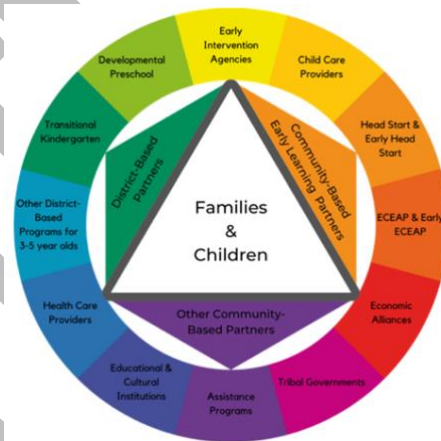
Early Intervention Agencies

Child Care Providers

Head Start & Early Head Start

ECEAP & Early ECEAP

Economic Alliances

Tribal Governments

Assistance Programs

Educational & Cultural Institutions

Health Care Providers

Other District-Based Programs for 3-5 year olds

Transitional Kindergarten

Developmental Preschool

District-Based Partners

Community-Based Early Learning Partners

Other Community-Based Partners

Families & Children